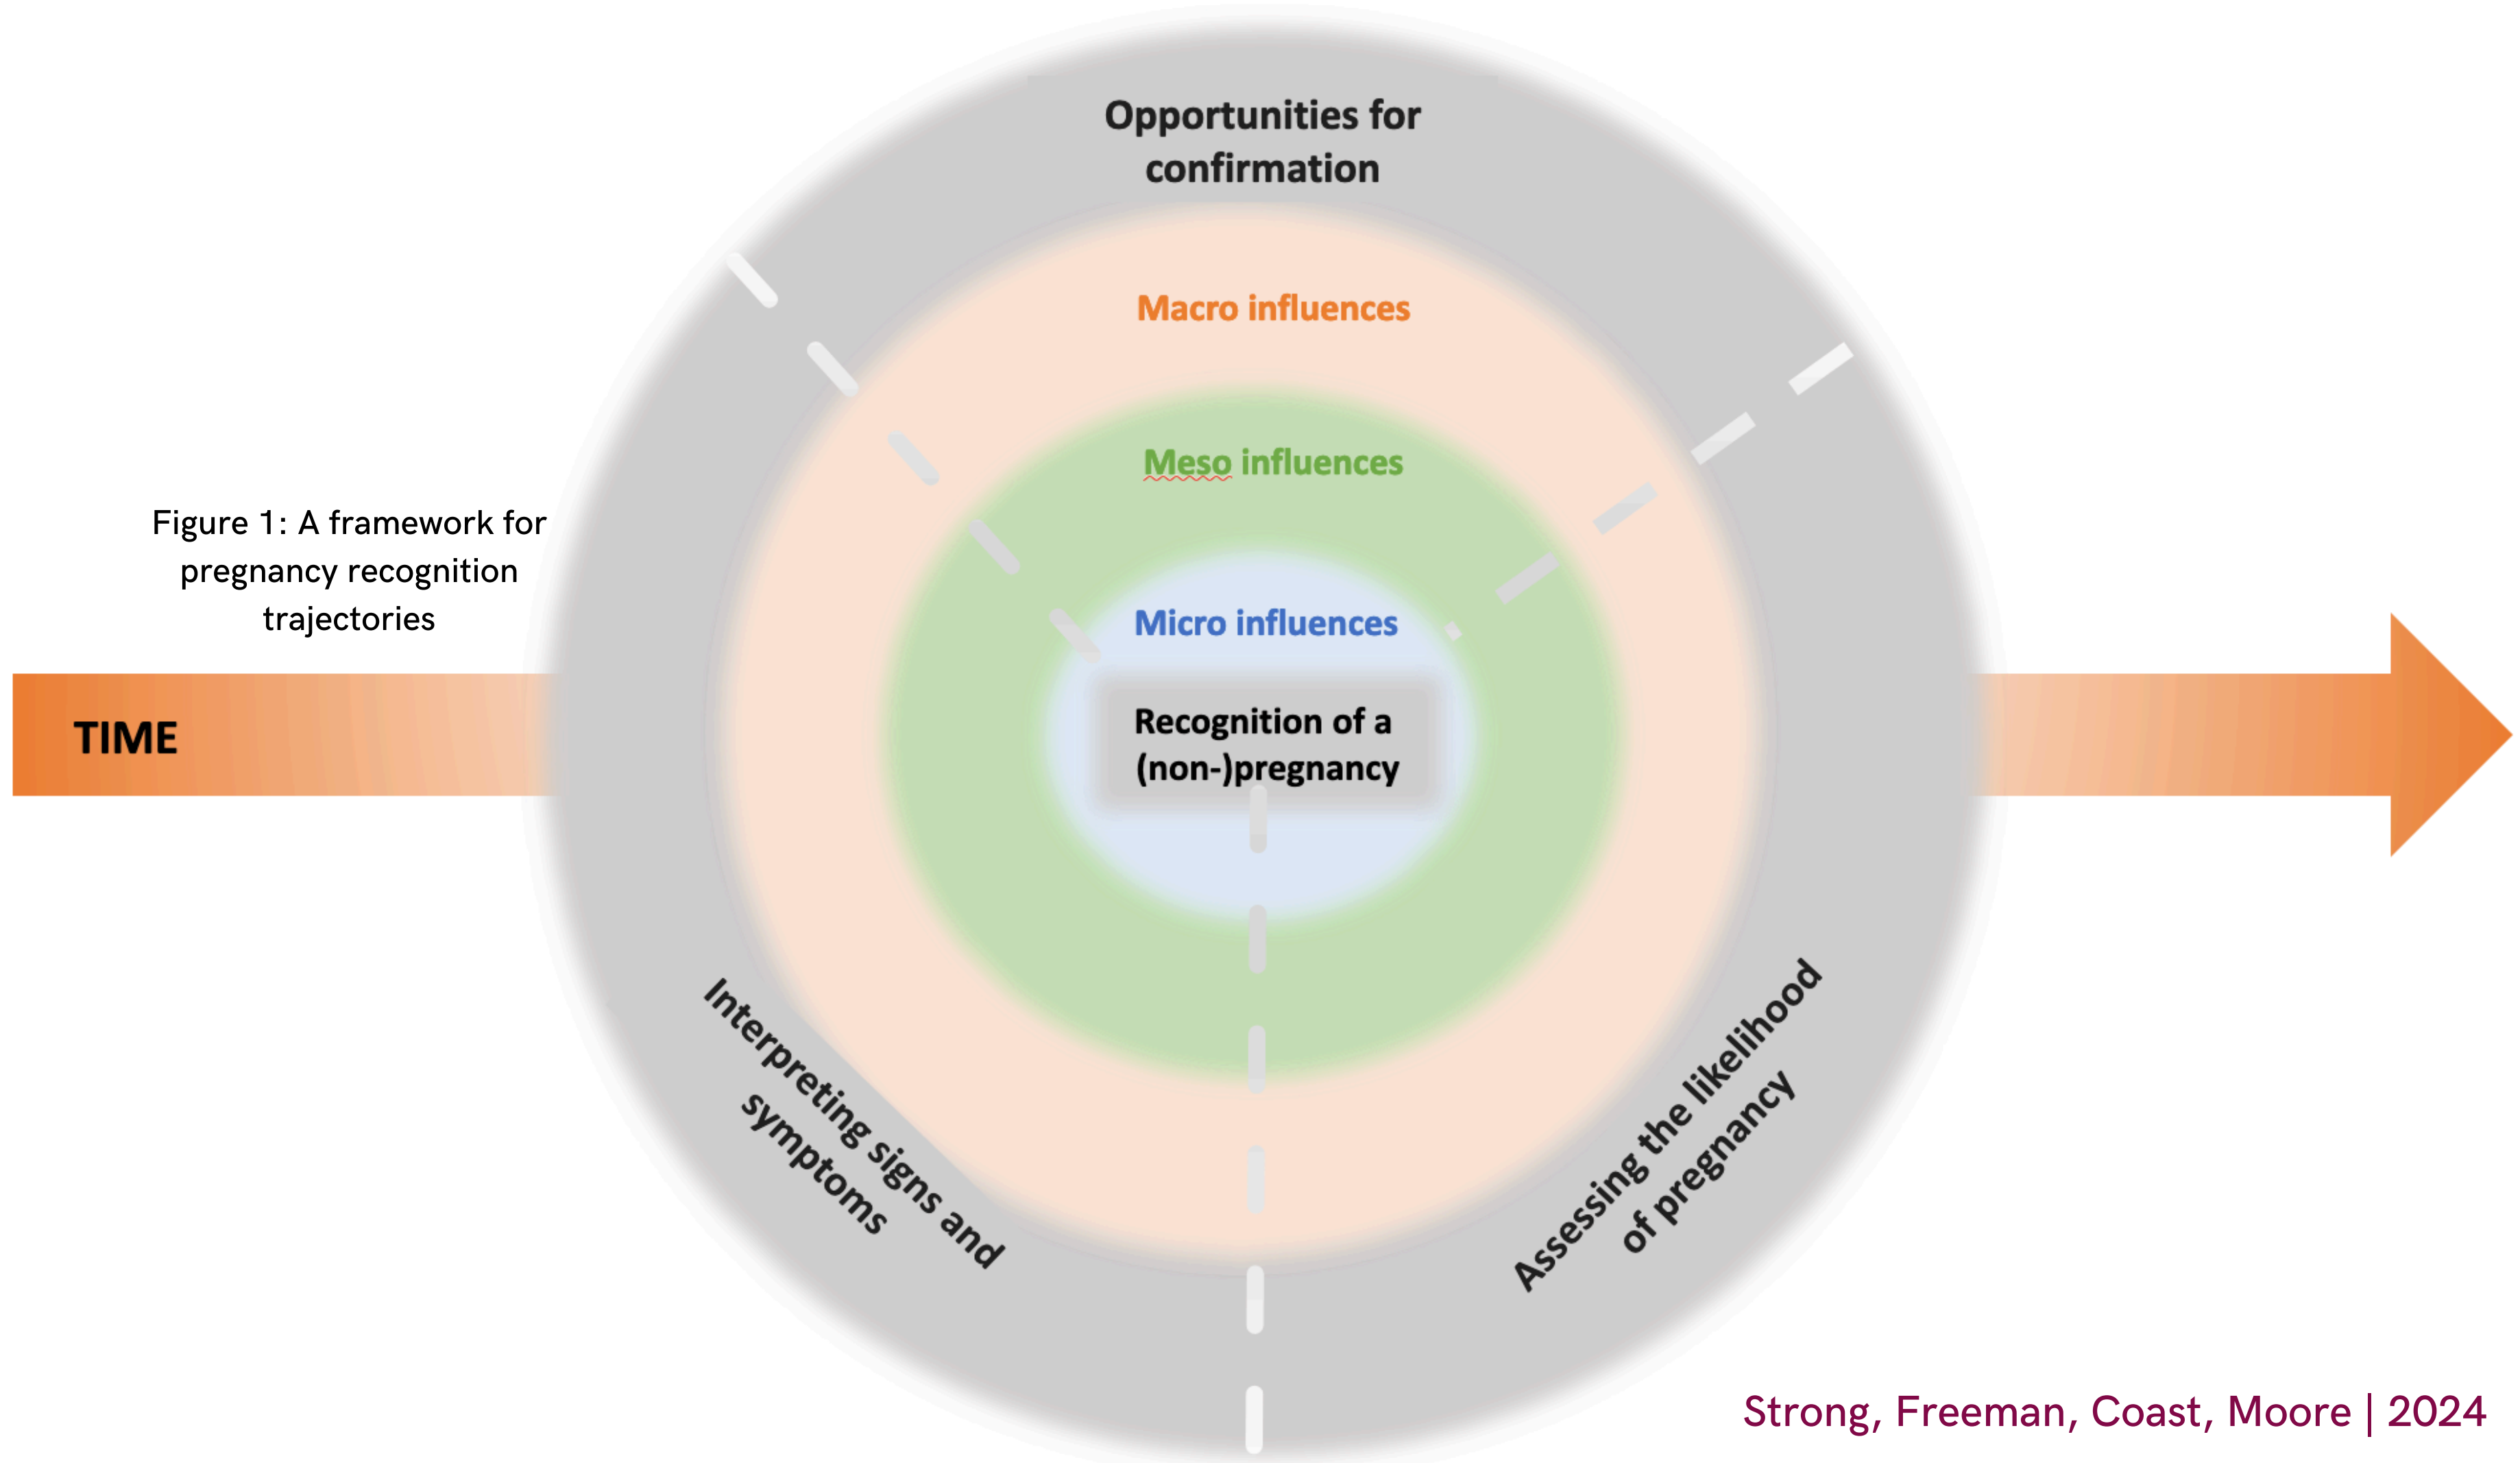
Figure 1: A framework for pregnancy recognition trajectories

TIME

Opportunities for confirmation

Macro influences

Meso influences

Micro influences

Recognition of a (non-)pregnancy

Interpreting signs and symptoms

Assessing the likelihood of pregnancy

Strong, Freeman, Coast, Moore | 2024